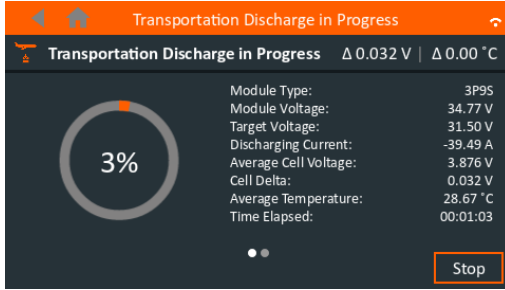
Transportation Discharge in Progress

Transportation Discharge in Progress Δ 0.032 V | Δ 0.00 °C

3%

| | |
|---|---|
| Module Type: | 3P9S |
| Module Voltage: | 34.77 V |
| Target Voltage: | 31.50 V |
| Discharging Current: | -39.49 A |
| Average Cell Voltage: | 3.876 V |
| Cell Delta: | 0.032 V |
| Average Temperature: | 28.67 °C |
| Time Elapsed: | 00:01:03 |

Stop